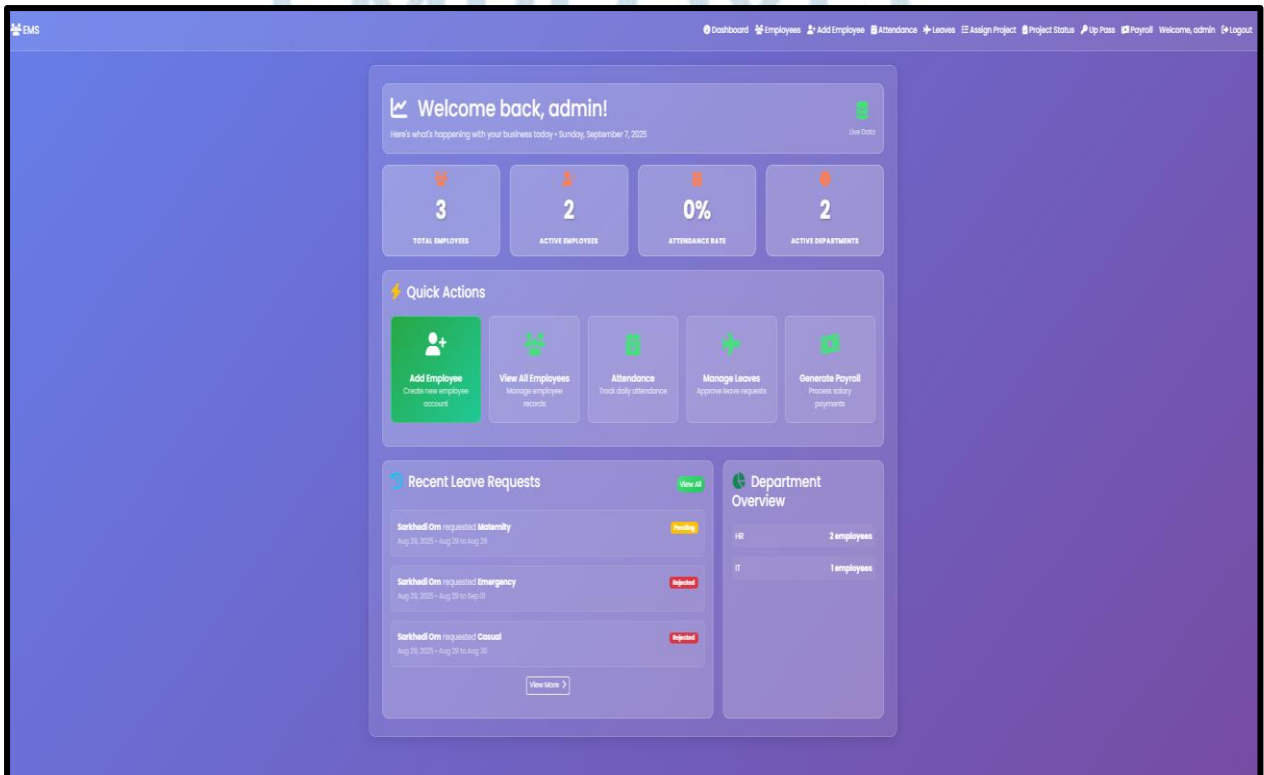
EMS

Dashboard Employees Add Employee Attendance Leaves Assign Project Project Status Up Pass Payroll Welcome, admin Logout

Welcome back, admin!

Here's what's happening with your business today • Sunday, September 7, 2025

Live Data

3
TOTAL EMPLOYEES

2
ACTIVE EMPLOYEES

0%
ATTENDANCE RATE

2
ACTIVE DEPARTMENTS

Quick Actions

Add Employee
Create new employee account

View All Employees
Manage employee records

Attendance
Track daily attendance

Manage Leaves
Approve leave requests

Generate Payroll
Process salary payments

Recent Leave Requests

View All

Sarkhedi Om requested Maternity
Aug 29, 2025 • Aug 29 to Aug 29
Pending

Sarkhedi Om requested Emergency
Aug 29, 2025 • Aug 29 to Sep 01
Rejected

Sarkhedi Om requested Casual
Aug 29, 2025 • Aug 29 to Aug 30
Rejected

View More

Department Overview

HR 2 employees

IT 1 employees